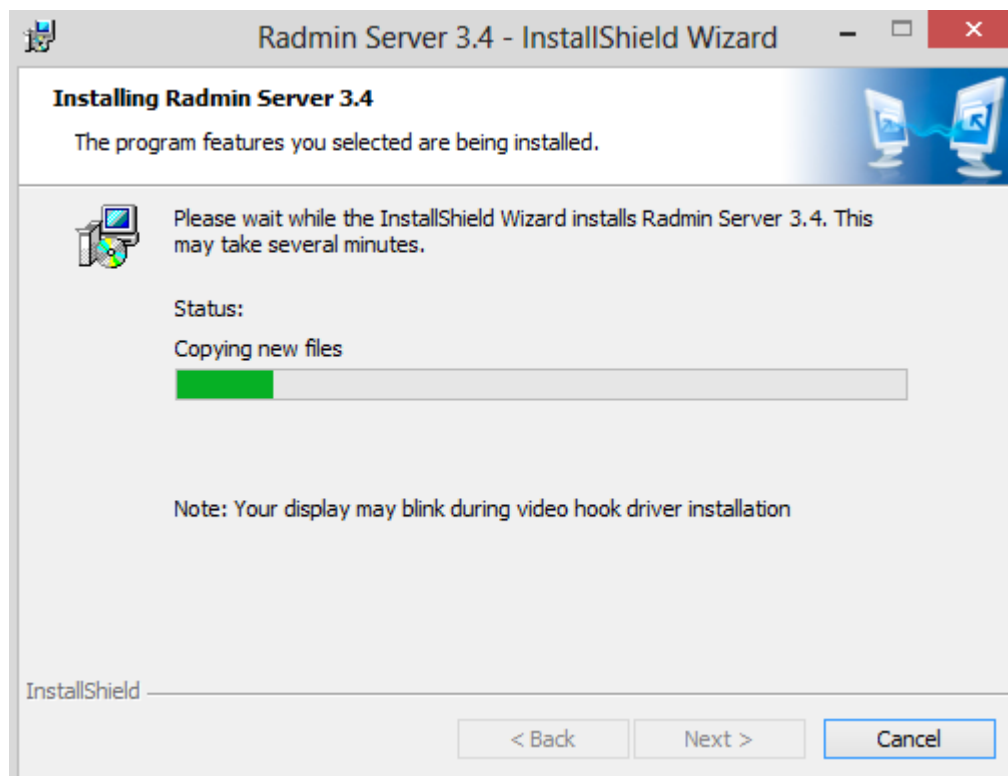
Radmin Server 3.4 - InstallShield Wizard

Installing Radmin Server 3.4

The program features you selected are being installed.

Please wait while the InstallShield Wizard installs Radmin Server 3.4. This may take several minutes.

Status:

Copying new files

Note: Your display may blink during video hook driver installation

InstallShield

< Back

Next >

Cancel